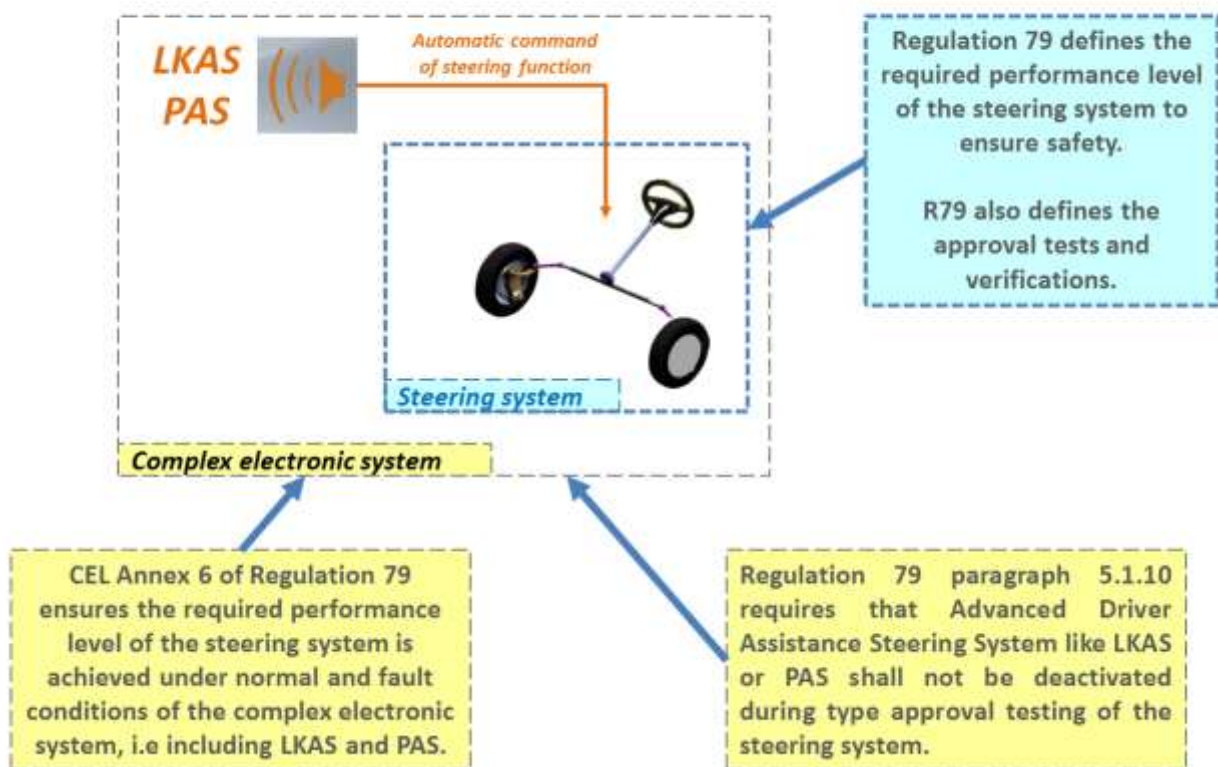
LKAS
PAS

Automatic command of steering function

Regulation 79 defines the required performance level of the steering system to ensure safety.

R79 also defines the approval tests and verifications.

Steering system

Complex electronic system

CEL Annex 6 of Regulation 79 ensures the required performance level of the steering system is achieved under normal and fault conditions of the complex electronic system, i.e including LKAS and PAS.

Regulation 79 paragraph 5.1.10 requires that Advanced Driver Assistance Steering System like LKAS or PAS shall not be deactivated during type approval testing of the steering system.